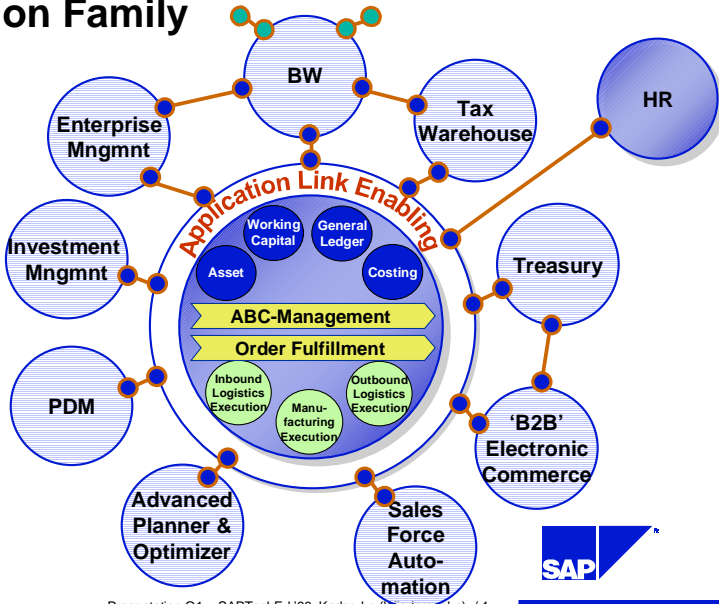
on Family

BW

Tax Warehouse

HR

Enterprise Mngmnt

Application Link Enabling

Working Capital

General Ledger

Asset

Costing

Investment Mngmnt

Treasury

ABC-Management

Order Fulfillment

Inbound Logistics Execution

Manufacturing Execution

Outbound Logistics Execution

PDM

'B2B' Electronic Commerce

Advanced Planner & Optimizer

Sales Force Automation

SAP

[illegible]